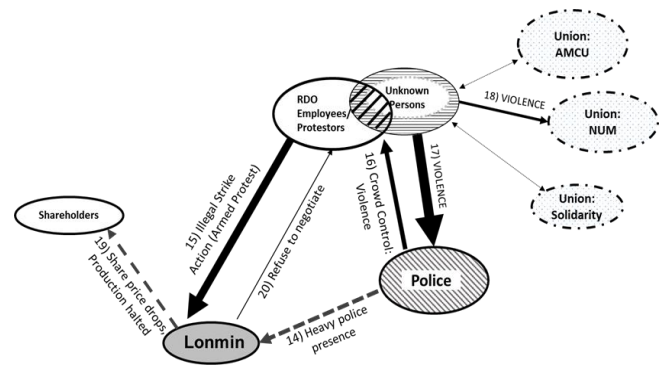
Union: AMCU

RDO Employees/ Protestors

Unknown Persons

18) VIOLENCE

Union: NUM

Union: Solidarity

Shareholders

15) Illegal Strike Action (Armed Protest)

20) Refuse to negotiate

16) Crowd Control: Violence

17) VIOLENCE

19) Share price drops Production halted

Police

Lonmin

14) Heavy police presence